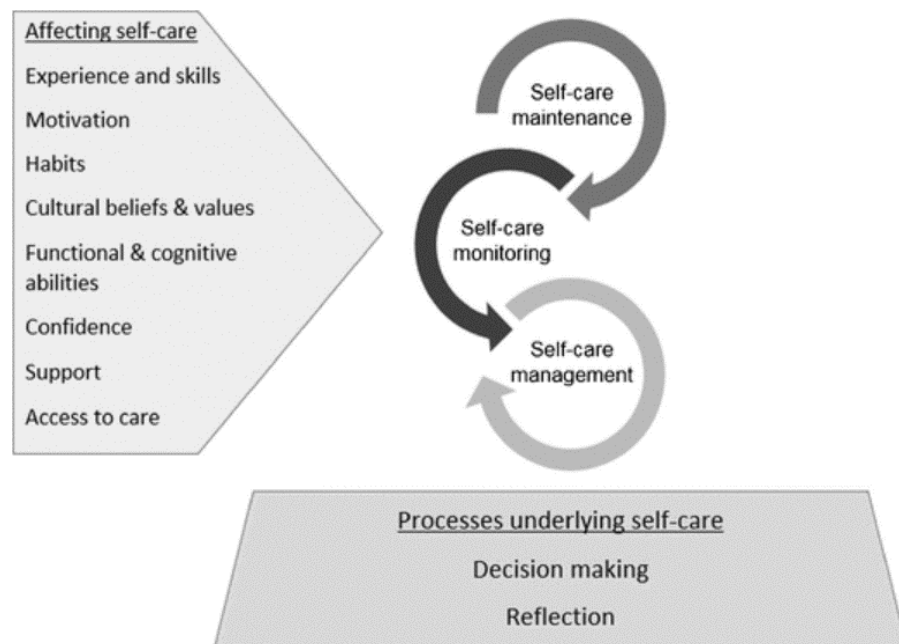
Affecting self-care

Experience and skills

Motivation

Habits

Cultural beliefs & values

Functional & cognitive abilities

Confidence

Support

Access to care

Self-care maintenance

Self-care monitoring

Self-care management

Processes underlying self-care

Decision making

Reflection